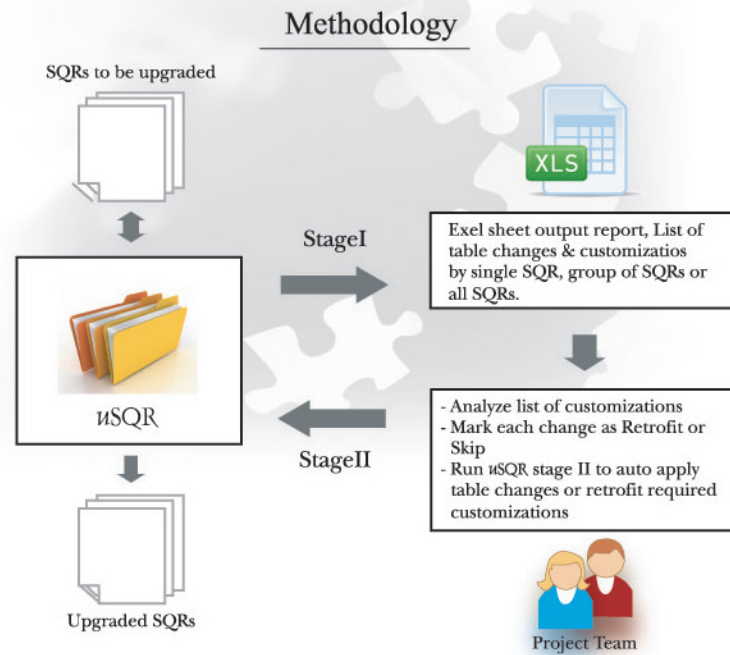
Methodology

SQRs to be upgraded

XLS

StageI

Exel sheet output report, List of table changes & customizatios by single SQR, group of SQRs or all SQRs.

uSQR

StageII

- Analyze list of customizations
- Mark each change as Retrofit or Skip
- Run uSQR stage II to auto apply table changes or retrofit required customizations

Upgraded SQRs

Project Team